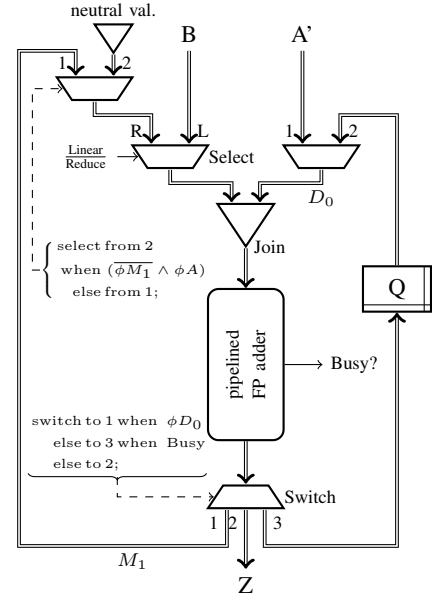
neutral val.

B

A'

1 2

R L

$\frac{\text{Linear}}{\text{Reduce}}$

Select

1 2

$D_0$

Join

select from 2
when $(\overline{\phi M_1} \wedge \phi A)$
else from 1;

Q

pipelined FP adder

Busy?

switch to 1 when $\phi D_0$
else to 3 when Busy
else to 2;

Switch

1 2 3

$M_1$

Z